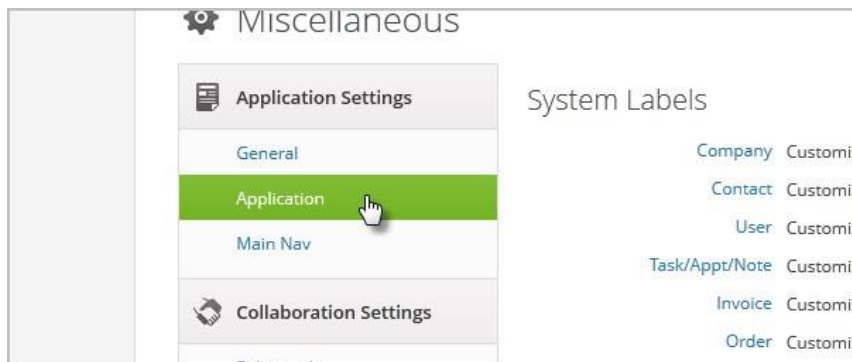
Miscellaneous

Application Settings

General

Application

Main Nav

Collaboration Settings

System Labels

Company Customi

Contact Customi

User Customi

Task/Appt/Note Customi

Invoice Customi

Order Customi